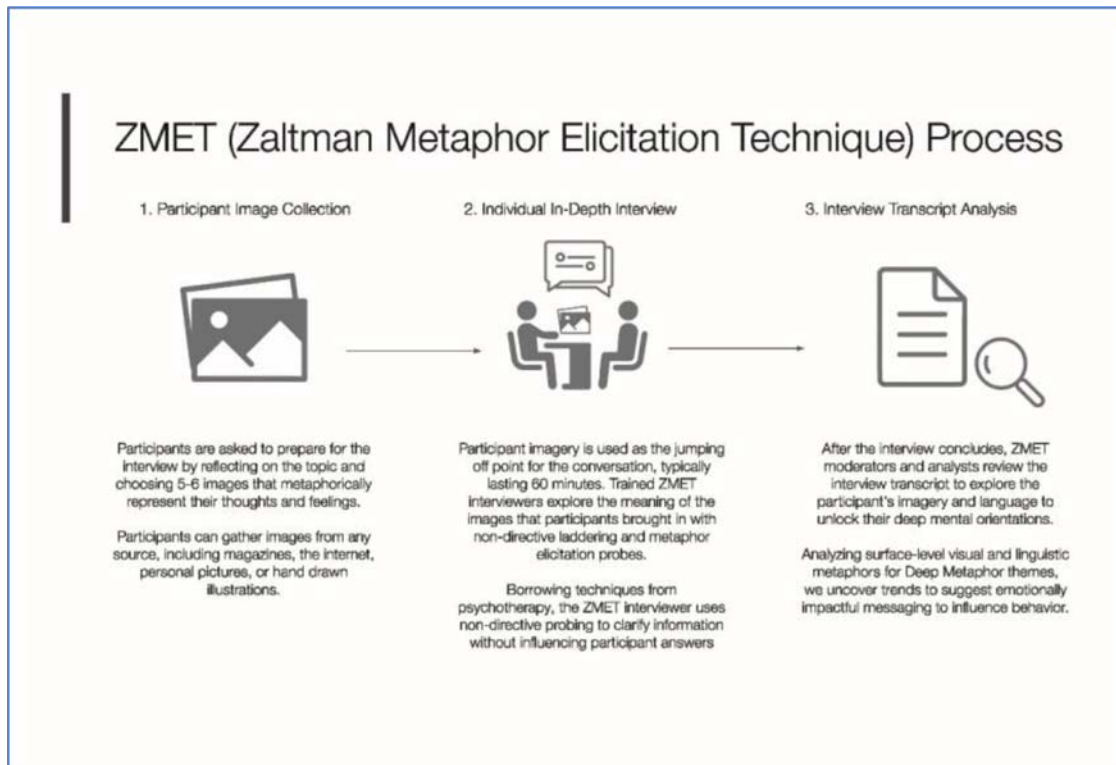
ZMET (Zaltman Metaphor Elicitation Technique) Process

1. Participant Image Collection

2. Individual In-Depth Interview

3. Interview Transcript Analysis

Participants are asked to prepare for the interview by reflecting on the topic and choosing 5-6 images that metaphorically represent their thoughts and feelings.

Participants can gather images from any source, including magazines, the internet, personal pictures, or hand drawn illustrations.

Participant imagery is used as the jumping off point for the conversation, typically lasting 60 minutes. Trained ZMET interviewers explore the meaning of the images that participants brought in with non-directive laddering and metaphor elicitation probes.

Borrowing techniques from psychotherapy, the ZMET interviewer uses non-directive probing to clarify information without influencing participant answers

After the interview concludes, ZMET moderators and analysts review the interview transcript to explore the participant's imagery and language to unlock their deep mental orientations.

Analyzing surface-level visual and linguistic metaphors for Deep Metaphor themes, we uncover trends to suggest emotionally impactful messaging to influence behavior.